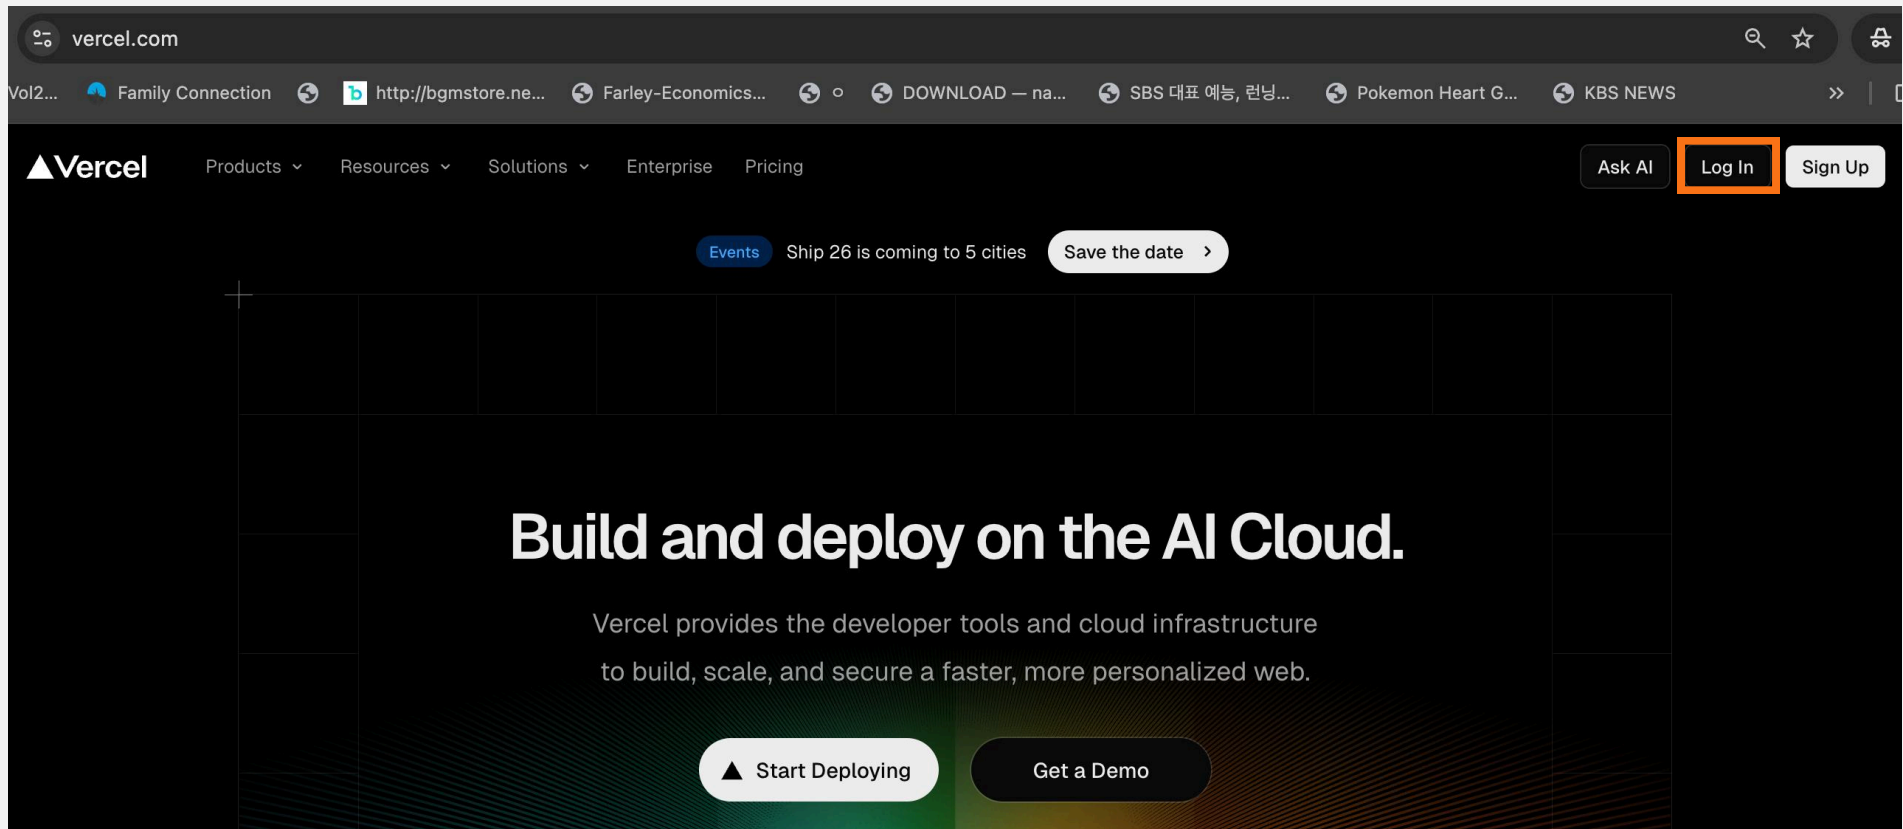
vercel.com

Vol2... Family Connection http://bgmstore.ne... Farley-Economics... o DOWNLOAD — na... SBS 대표 예능, 런닝... Pokemon Heart G... KBS NEWS

Vercel Products Resources Solutions Enterprise Pricing Ask AI Log In Sign Up

Events Ship 26 is coming to 5 cities Save the date

Build and deploy on the AI Cloud.

Vercel provides the developer tools and cloud infrastructure to build, scale, and secure a faster, more personalized web.

Start Deploying Get a Demo